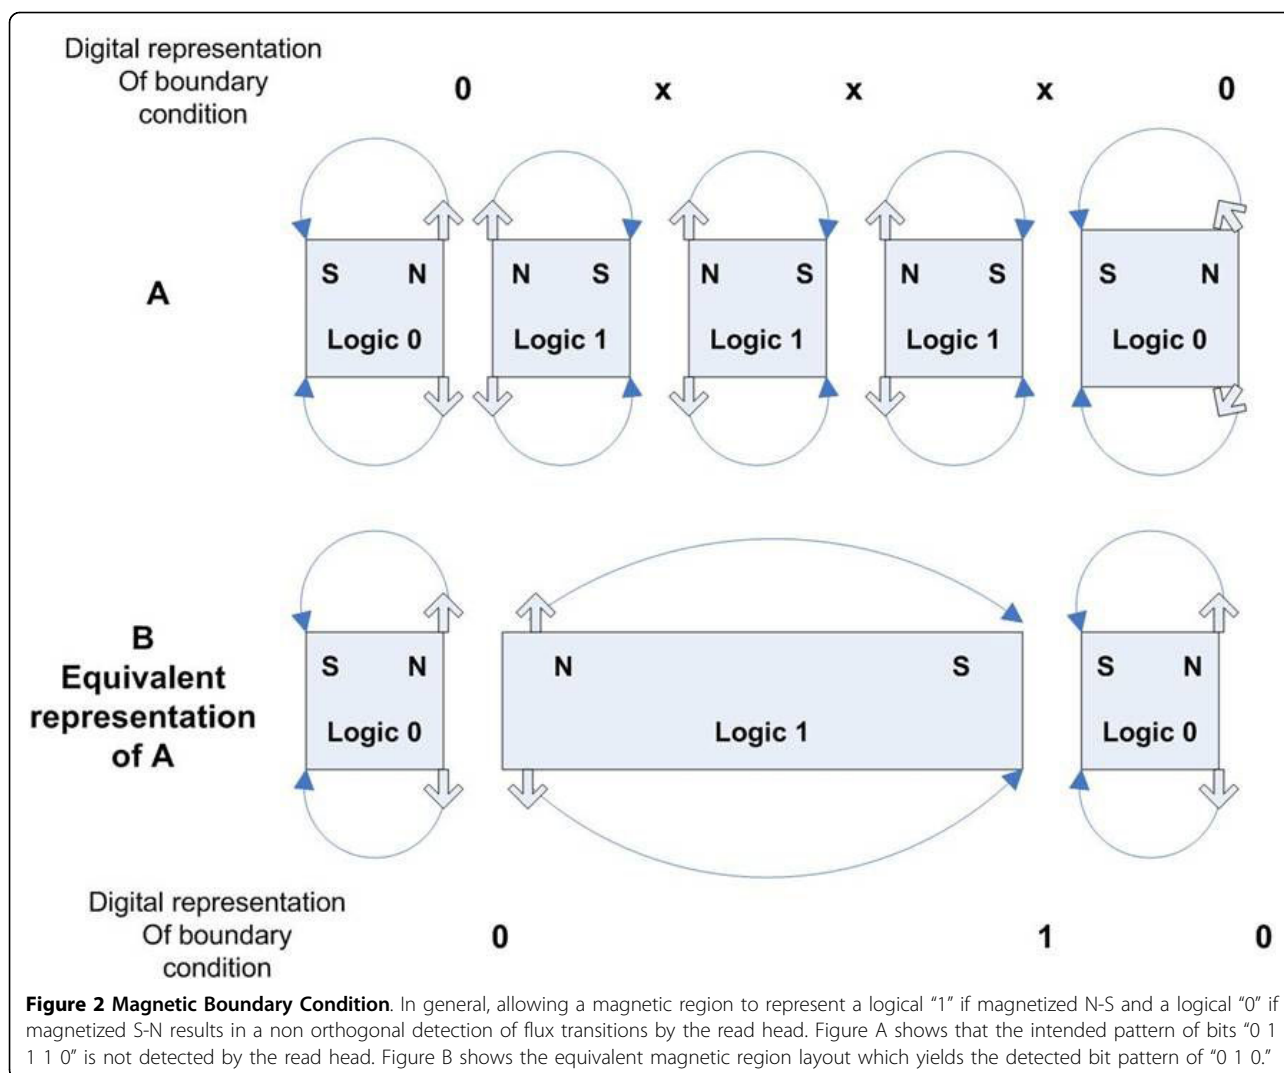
Digital representation Of boundary condition

0 x x x 0

A

S N Logic 0

N S Logic 1

N S Logic 1

N S Logic 1

S N Logic 0

B Equivalent representation of A

S N Logic 0

N S Logic 1

S N Logic 0

Digital representation Of boundary condition

0 1 0

**Figure 2 Magnetic Boundary Condition**. In general, allowing a magnetic region to represent a logical "1" if magnetized N-S and a logical "0" if magnetized S-N results in a non orthogonal detection of flux transitions by the read head. Figure A shows that the intended pattern of bits "0 1 1 1 0" is not detected by the read head. Figure B shows the equivalent magnetic region layout which yields the detected bit pattern of "0 1 0."